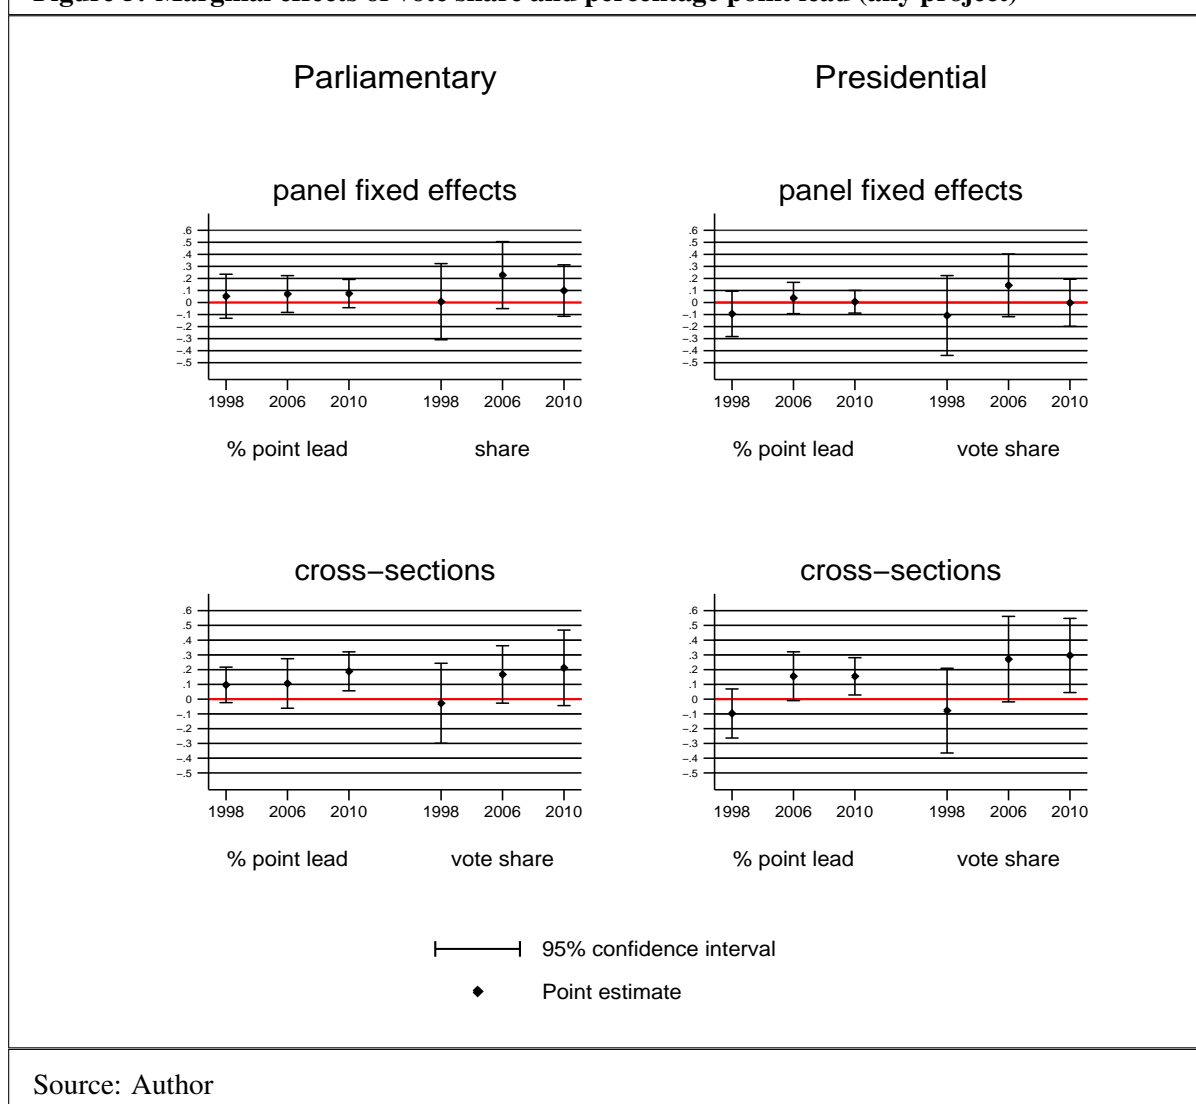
Figure 3: Marginal effects of vote share and percentage point lead (any project)

Parliamentary

Presidential

panel fixed effects

.6
.5
.4
.3
.2
.1
0
-.1
-.2
-.3
-.4
-.5

1998 2006 2010 1998 2006 2010

% point lead share

panel fixed effects

.6
.5
.4
.3
.2
.1
0
-.1
-.2
-.3
-.4
-.5

1998 2006 2010 1998 2006 2010

% point lead vote share

cross−sections

.6
.5
.4
.3
.2
.1
0
-.1
-.2
-.3
-.4
-.5

1998 2006 2010 1998 2006 2010

% point lead vote share

cross−sections

.6
.5
.4
.3
.2
.1
0
-.1
-.2
-.3
-.4
-.5

1998 2006 2010 1998 2006 2010

% point lead vote share

95% confidence interval

Point estimate

Source: Author